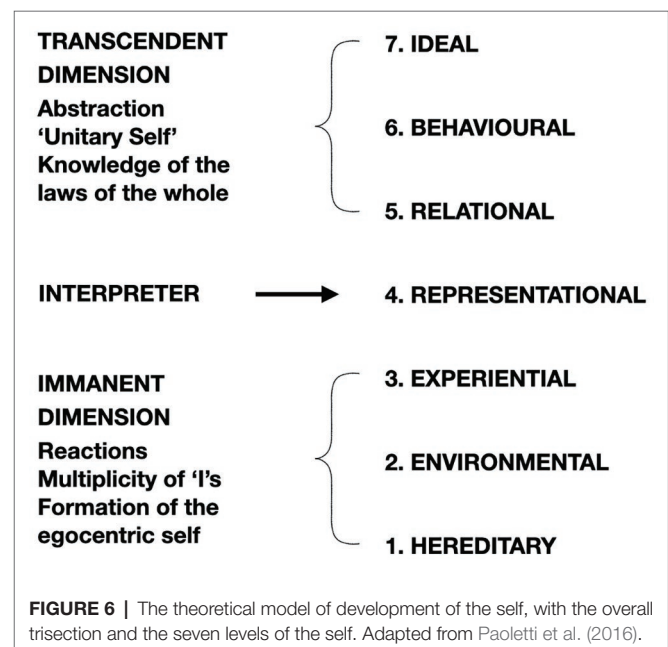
TRANSCENDENT DIMENSION
Abstraction
'Unitary Self'
Knowledge of the laws of the whole

7. IDEAL

6. BEHAVIOURAL

5. RELATIONAL

INTERPRETER

4. REPRESENTATIONAL

IMMANENT DIMENSION
Reactions
Multiplicity of 'I's
Formation of the egocentric self

3. EXPERIENTIAL

2. ENVIRONMENTAL

1. HEREDITARY

FIGURE 6 | The theoretical model of development of the self, with the overall trisection and the seven levels of the self. Adapted from Paoletti et al. (2016).